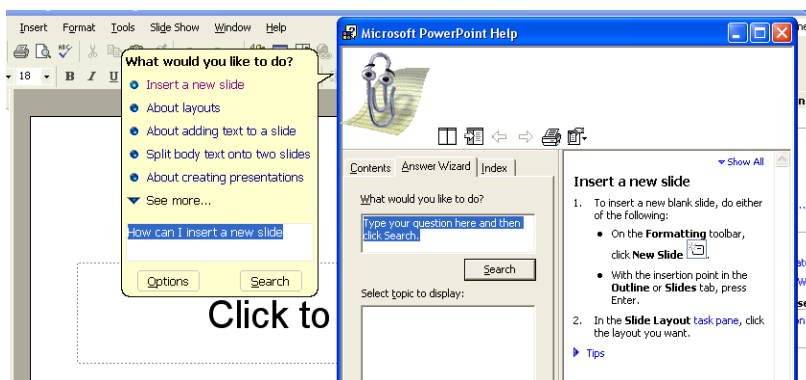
Insert Format Tools Slide Show Window Help

18 B I U

What would you like to do?

Insert a new slide

About layouts

About adding text to a slide

Split body text onto two slides

About creating presentations

See more...

How can I insert a new slide

Options Search

Click to

Microsoft PowerPoint Help

Contents Answer Wizard Index

What would you like to do?

Type your question here and then click Search.

Search

Select topic to display:

Show All

Insert a new slide

1. To insert a new blank slide, do either of the following:

• On the **Formatting** toolbar, click **New Slide**.

• With the insertion point in the **Outline** or **Slides** tab, press Enter.

2. In the **Slide Layout** task pane, click the layout you want.

Tips